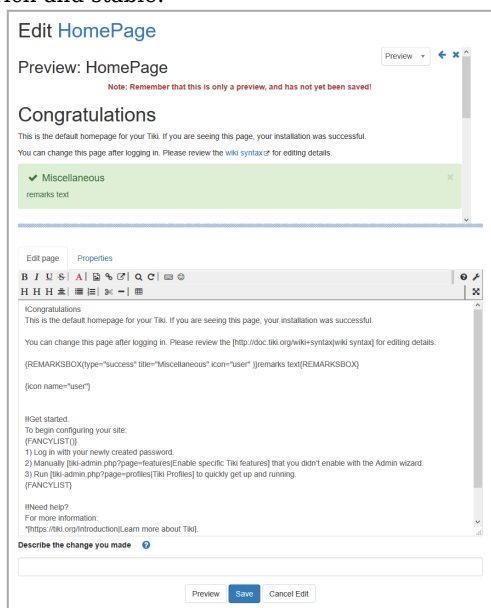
Edit HomePage

Preview

Preview: HomePage

Note: Remember that this is only a preview, and has not yet been saved!

Congratulations

This is the default homepage for your Tiki. If you are seeing this page, your installation was successful.

You can change this page after logging in. Please review the wiki syntax for editing details.

Miscellaneous

remarks text

Edit page Properties

B I U S A H H H

!Congratulations
This is the default homepage for your Tiki. If you are seeing this page, your installation was successful.

You can change this page after logging in. Please review the [http://doc.tiki.org/wiki+syntax|wiki syntax] for editing details.

{REMARKSBOX(type="success" title="Miscellaneous" icon="user" )}remarks text{REMARKSBOX}

{icon name="user"}

!!Get started.
To begin configuring your site:
{FANCYLIST()}
1) Log in with your newly created password.
2) Manually [tiki-admin.php?page=features|Enable specific Tiki features] that you didn't enable with the Admin wizard.
3) Run [tiki-admin.php?page=profiles|Tiki Profiles] to quickly get up and running.
{FANCYLIST}

!!Need help?
For more information:
*[https://tiki.org/Introduction|Learn more about Tiki].

Describe the change you made

Preview Save Cancel Edit